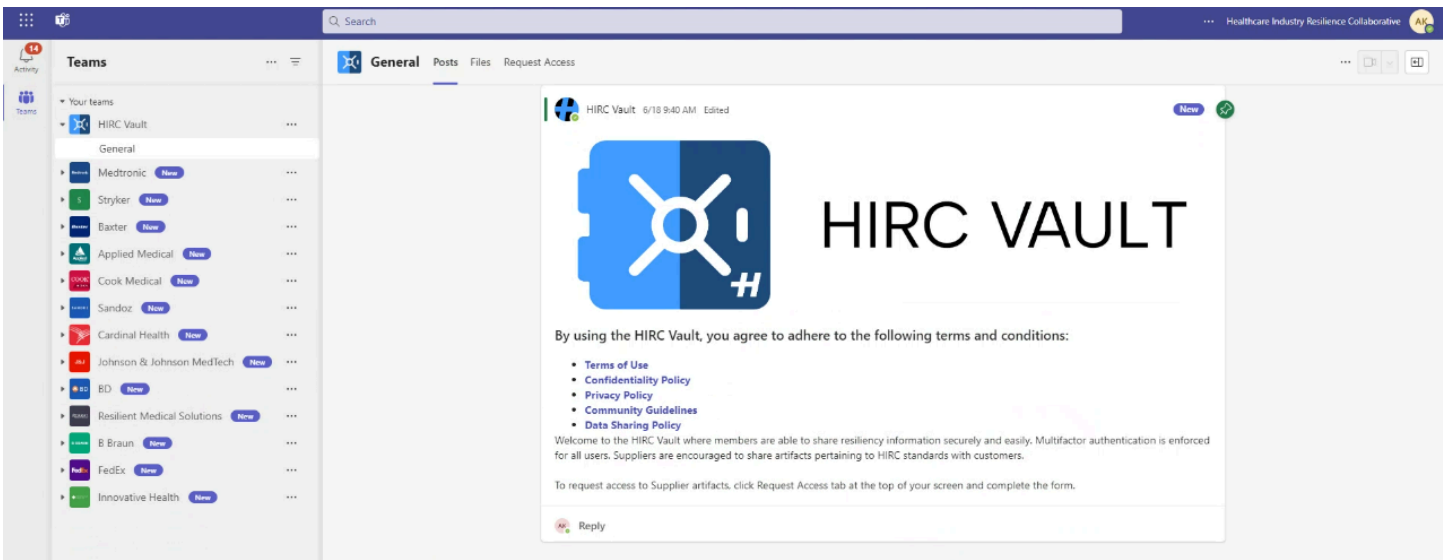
Search

··· Healthcare Industry Resilience Collaborative AK

14
Activity

Teams

Teams ···

Your teams

HIRC Vault ···

General

Medtronic New ···

Stryker New ···

Baxter New ···

Applied Medical New ···

Cook Medical New ···

Sandoz New ···

Cardinal Health New ···

Johnson & Johnson MedTech New ···

BD New ···

Resilient Medical Solutions New ···

B Braun New ···

FedEx New ···

Innovative Health New ···

General Posts Files Request Access

HIRC Vault 6/18 9:40 AM Edited

New

HIRC VAULT

By using the HIRC Vault, you agree to adhere to the following terms and conditions:

- Terms of Use
- Confidentiality Policy
- Privacy Policy
- Community Guidelines
- Data Sharing Policy

Welcome to the HIRC Vault where members are able to share resiliency information securely and easily. Multifactor authentication is enforced for all users. Suppliers are encouraged to share artifacts pertaining to HIRC standards with customers.

To request access to Supplier artifacts, click Request Access tab at the top of your screen and complete the form.

AK Reply